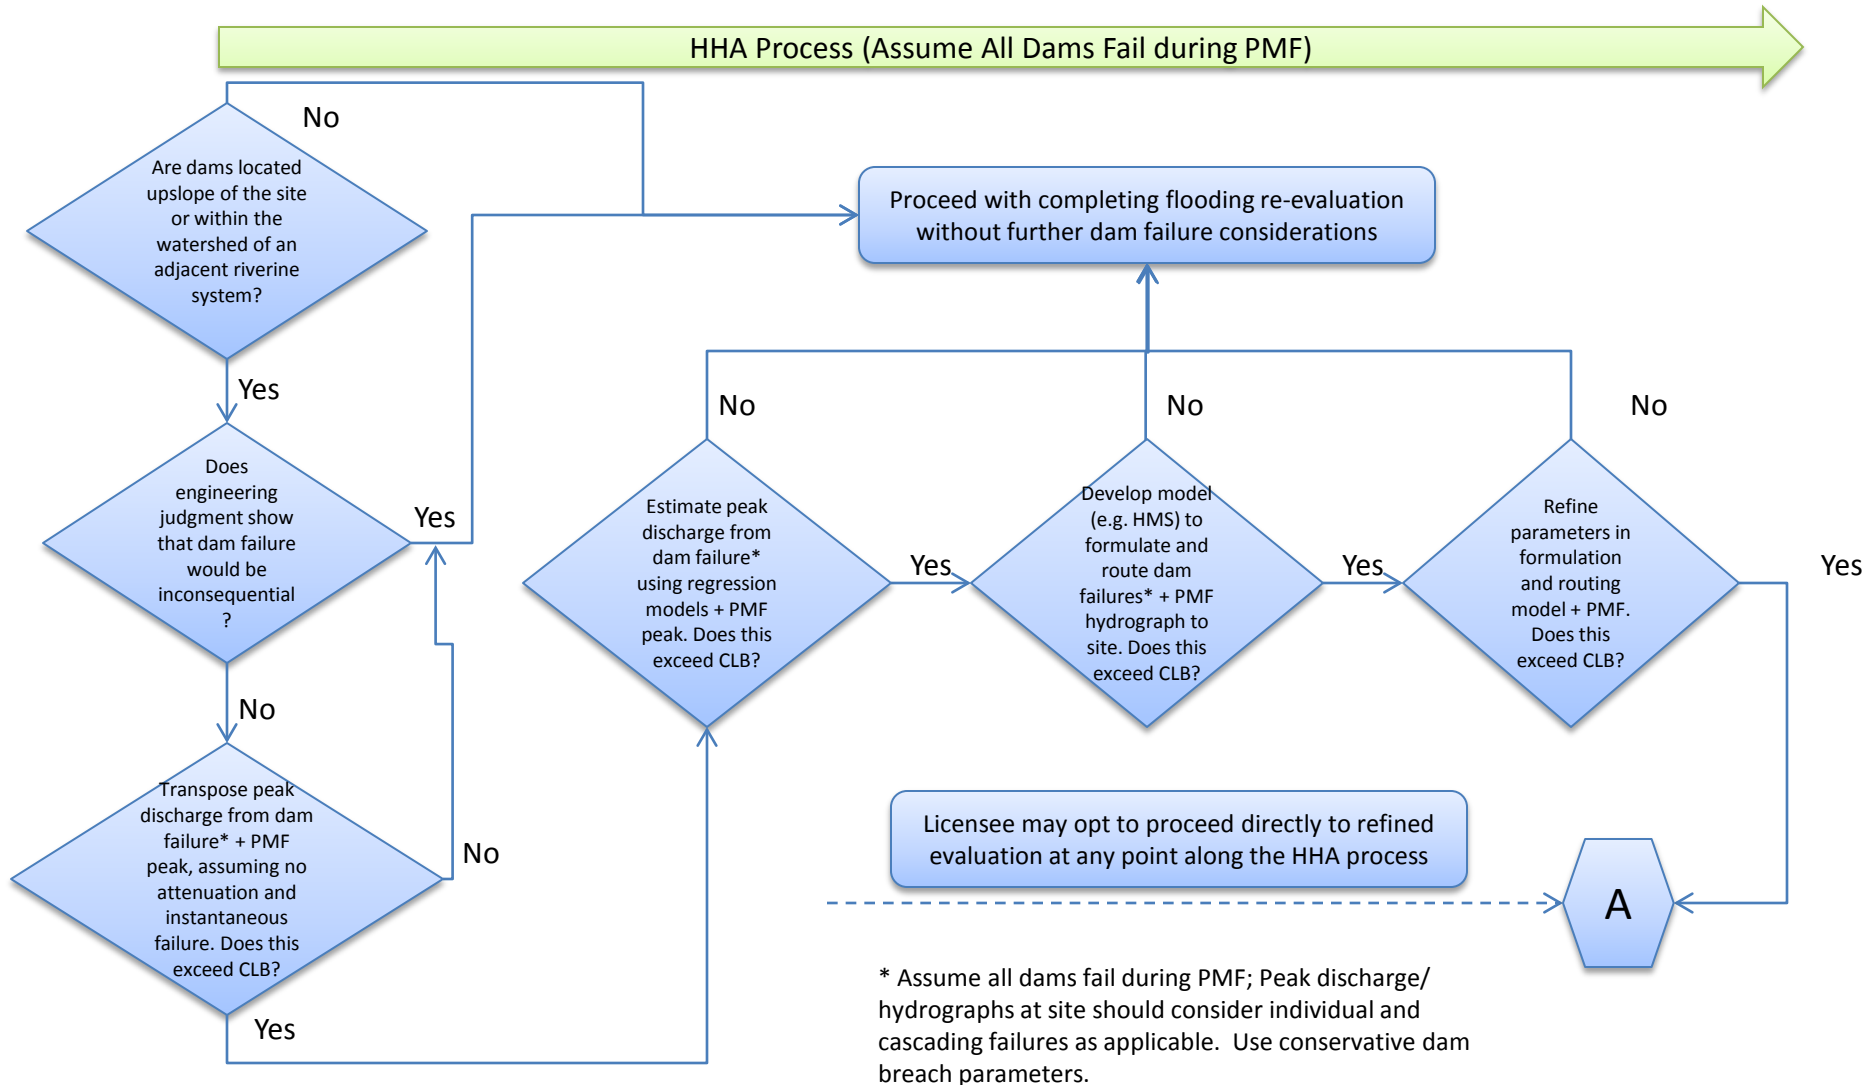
HHA Process (Assume All Dams Fail during PMF)

No

Are dams located upslope of the site or within the watershed of an adjacent riverine system?

Proceed with completing flooding re-evaluation without further dam failure considerations

Yes

No

No

No

Does engineering judgment show that dam failure would be inconsequential ?

Yes

Estimate peak discharge from dam failure* using regression models + PMF peak. Does this exceed CLB?

Yes

Develop model (e.g. HMS) to formulate and route dam failures* + PMF hydrograph to site. Does this exceed CLB?

Yes

Refine parameters in formulation and routing model + PMF. Does this exceed CLB?

Yes

No

Transpose peak discharge from dam failure* + PMF peak, assuming no attenuation and instantaneous failure. Does this exceed CLB?

No

Licensee may opt to proceed directly to refined evaluation at any point along the HHA process

A

* Assume all dams fail during PMF; Peak discharge/ hydrographs at site should consider individual and cascading failures as applicable. Use conservative dam breach parameters.

Yes